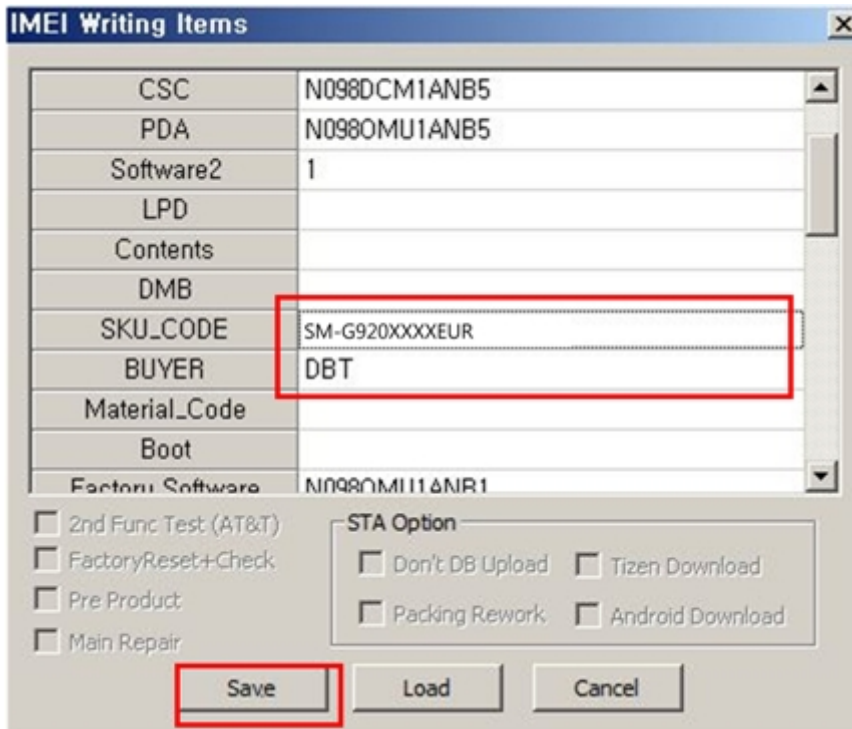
IMEI Writing Items

| CSC | N098DCM1ANB5 |
|---|---|
| PDA | N098OMU1ANB5 |
| Software2 | 1 |
| LPD | |
| Contents | |
| DMB | |
| SKU_CODE | SM-G920XXXXEUR |
| BUYER | DBT |
| Material_Code | |
| Boot | |
| Factory Software | N098OMU1ANB1 |

2nd Func Test (AT&T)
FactoryReset+Check
Pre Product
Main Repair

STA Option
Don't DB Upload
Tizen Download
Packing Rework
Android Download

Save
Load
Cancel